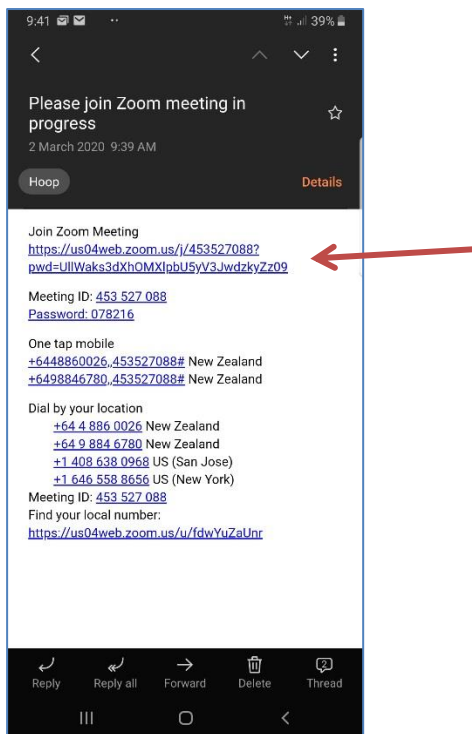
9:41 39%

Please join Zoom meeting in progress
2 March 2020 9:39 AM

Hoop
Details

Join Zoom Meeting
https://us04web.zoom.us/j/453527088?pwd=UllWaks3dXhOMXlpbU5yV3JwdzkyZz09

Meeting ID: 453 527 088
Password: 078216

One tap mobile
+6448860026,,453527088# New Zealand
+6498846780,,453527088# New Zealand

Dial by your location
+64 4 886 0026 New Zealand
+64 9 884 6780 New Zealand
+1 408 638 0968 US (San Jose)
+1 646 558 8656 US (New York)
Meeting ID: 453 527 088
Find your local number:
https://us04web.zoom.us/u/fdwYuZaUnr

Reply
Reply all
Forward
Delete
Thread